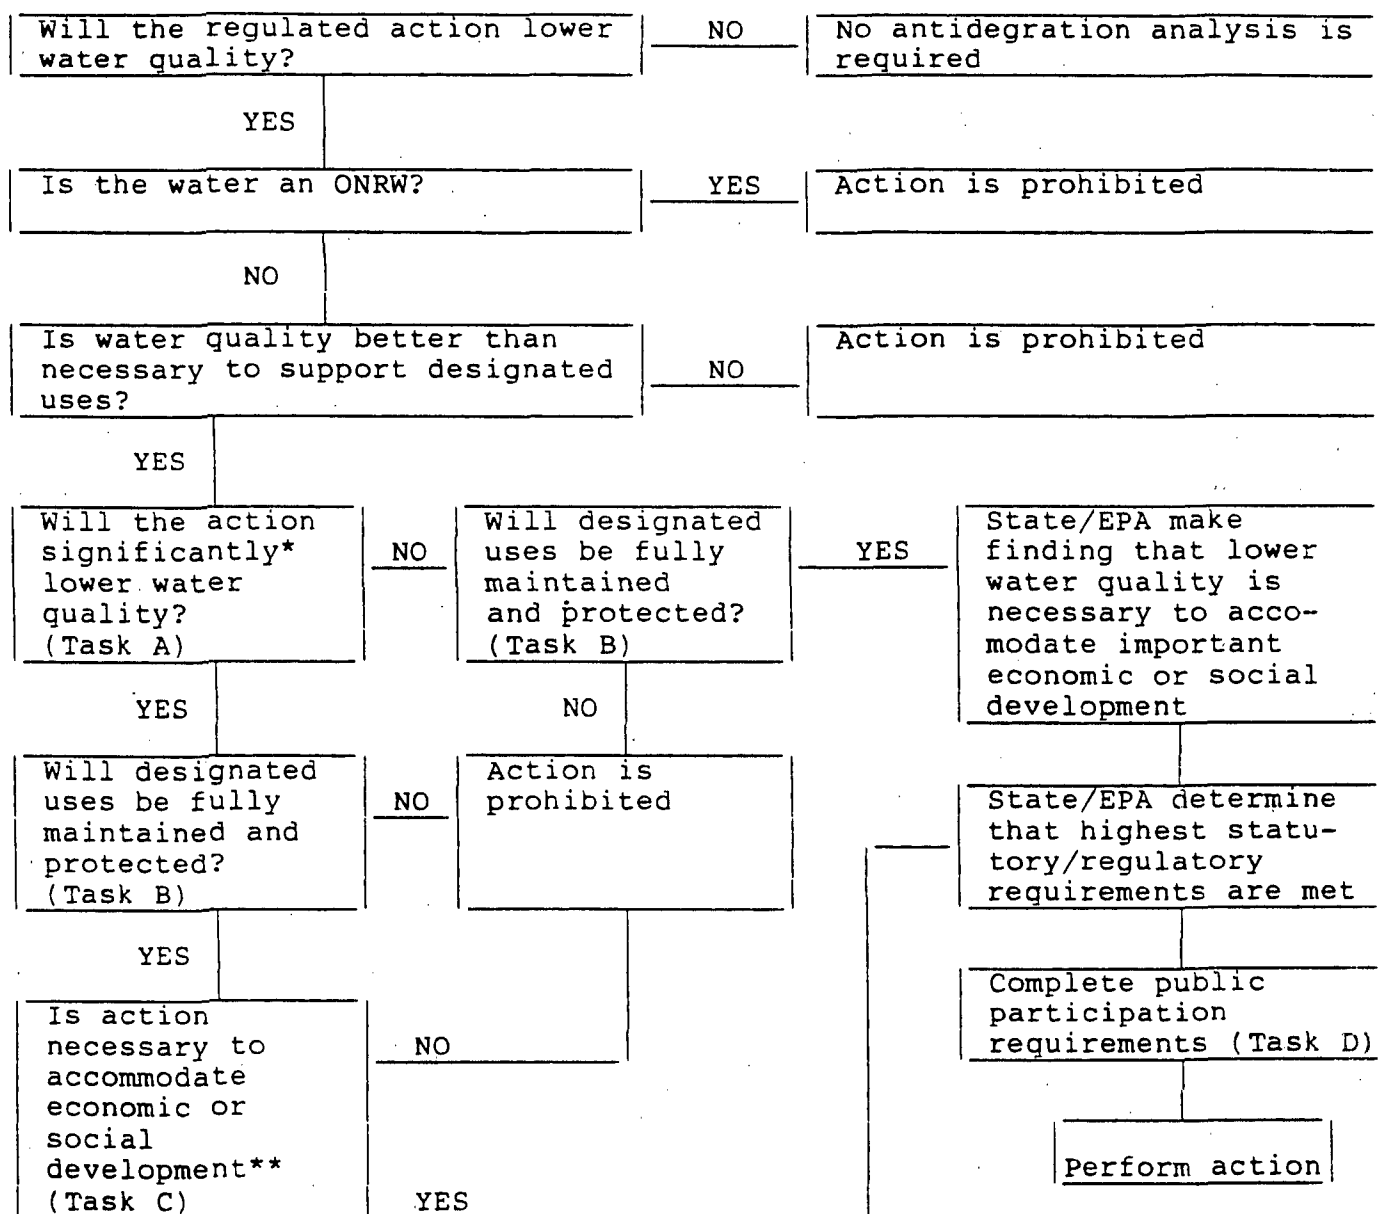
Will the regulated action lower water quality?

NO

No antidegration analysis is required

YES

Is the water an ONRW?

YES

Action is prohibited

NO

Is water quality better than necessary to support designated uses?

NO

Action is prohibited

YES

Will the action significantly* lower water quality? (Task A)

NO

Will designated uses be fully maintained and protected? (Task B)

YES

State/EPA make finding that lower water quality is necessary to accomodate important economic or social development

YES

NO

Will designated uses be fully maintained and protected? (Task B)

NO

Action is prohibited

State/EPA determine that highest statutory/regulatory requirements are met

YES

Complete public participation requirements (Task D)

Is action necessary to accommodate economic or social development** (Task C)

NO

Perform action

YES